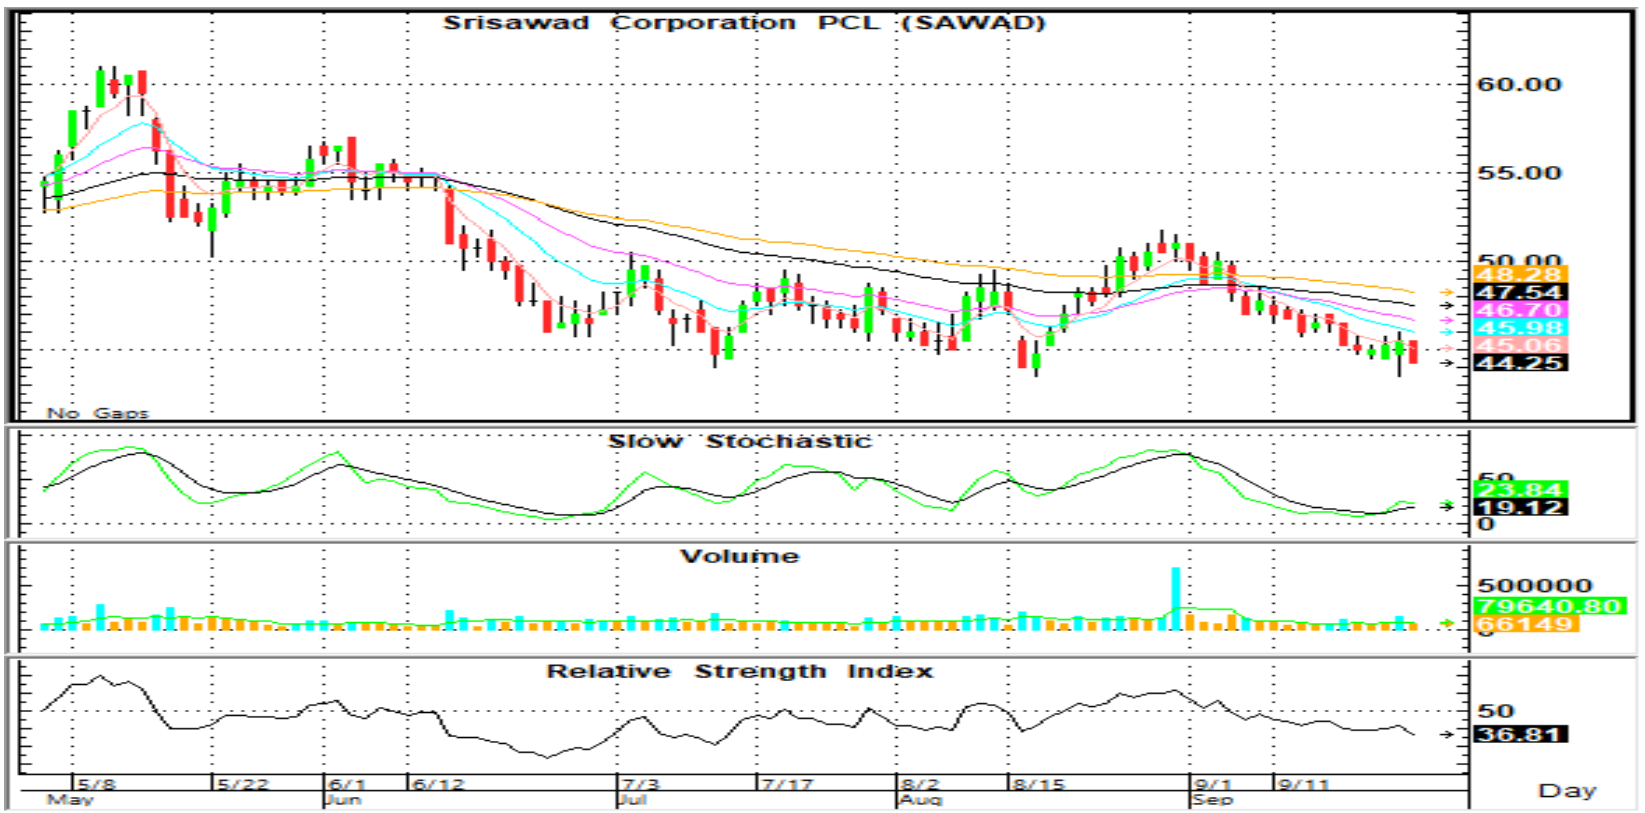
Srisawad Corporation PCL (SAWAD)

60.00
55.00
50.00
48.28
47.54
46.70
45.98
45.06
44.25

No Gaps

Slow Stochastic

50
23.84
19.12
0

Volume

500000
79640.80
66149
0

Relative Strength Index

50
36.81

5/8
May
5/22
6/1
Jun
6/12
7/3
Jul
7/17
8/2
Aug
8/15
9/1
Sep
9/11

Day